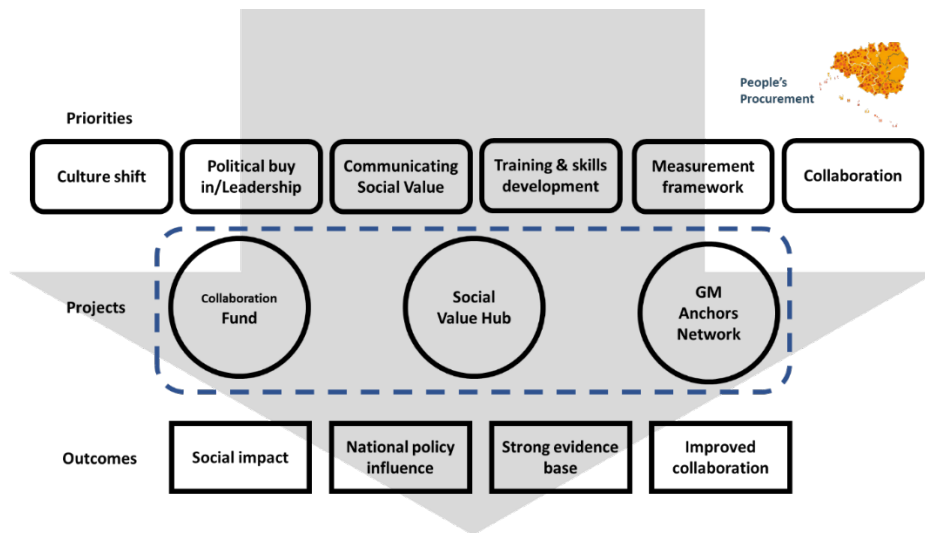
People's Procurement

Priorities

Culture shift

Political buy in/Leadership

Communicating Social Value

Training & skills development

Measurement framework

Collaboration

Projects

Collaboration Fund

Social Value Hub

GM Anchors Network

Outcomes

Social impact

National policy influence

Strong evidence base

Improved collaboration